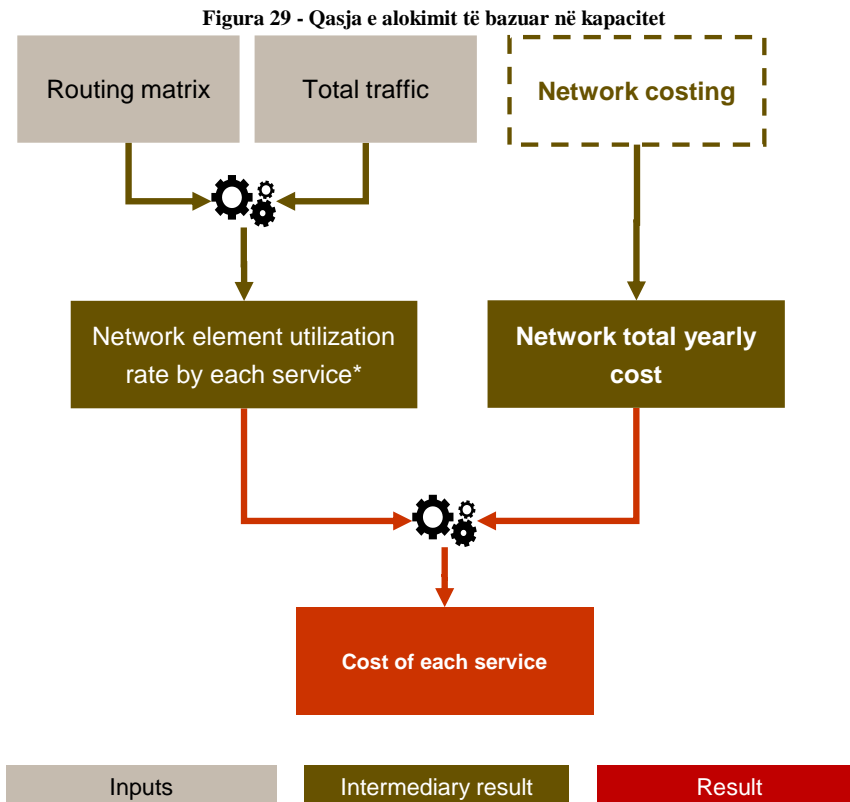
Figura 29 - Qasja e alokimit të bazuar në kapacitet

Routing matrix

Total traffic

Network costing

Network element utilization rate by each service*

Network total yearly cost

Cost of each service

Inputs

Intermediary result

Result